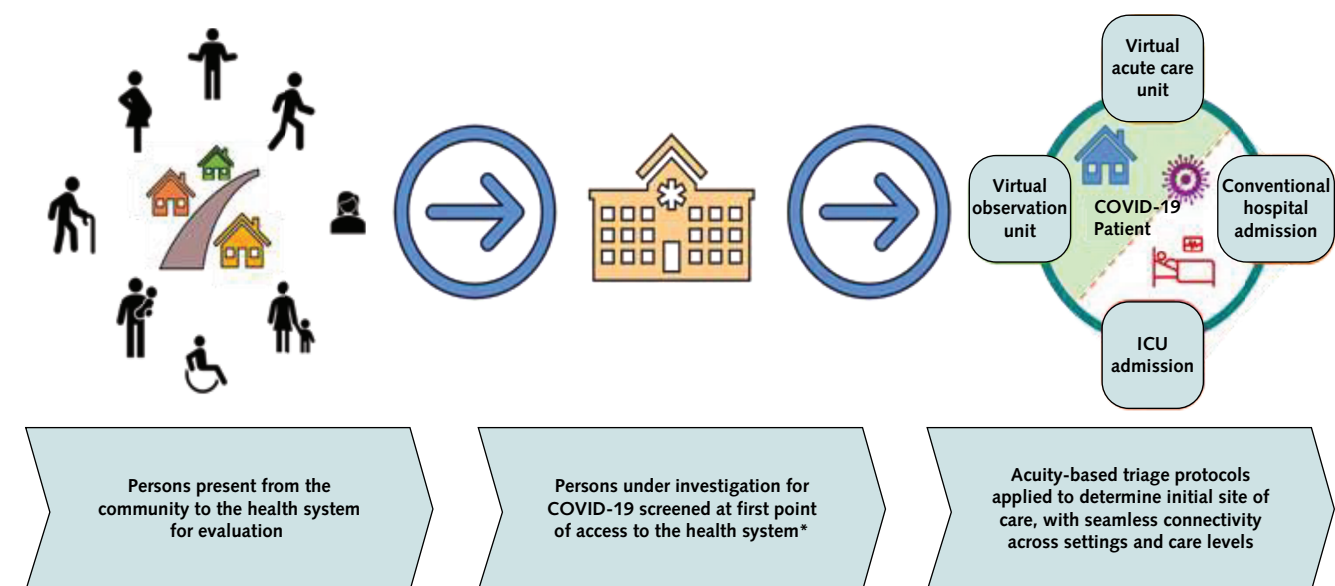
Virtual acute care unit

Virtual observation unit

COVID-19 Patient

Conventional hospital admission

ICU admission

Persons present from the community to the health system for evaluation

Persons under investigation for COVID-19 screened at first point of access to the health system*

Acuity-based triage protocols applied to determine initial site of care, with seamless connectivity across settings and care levels